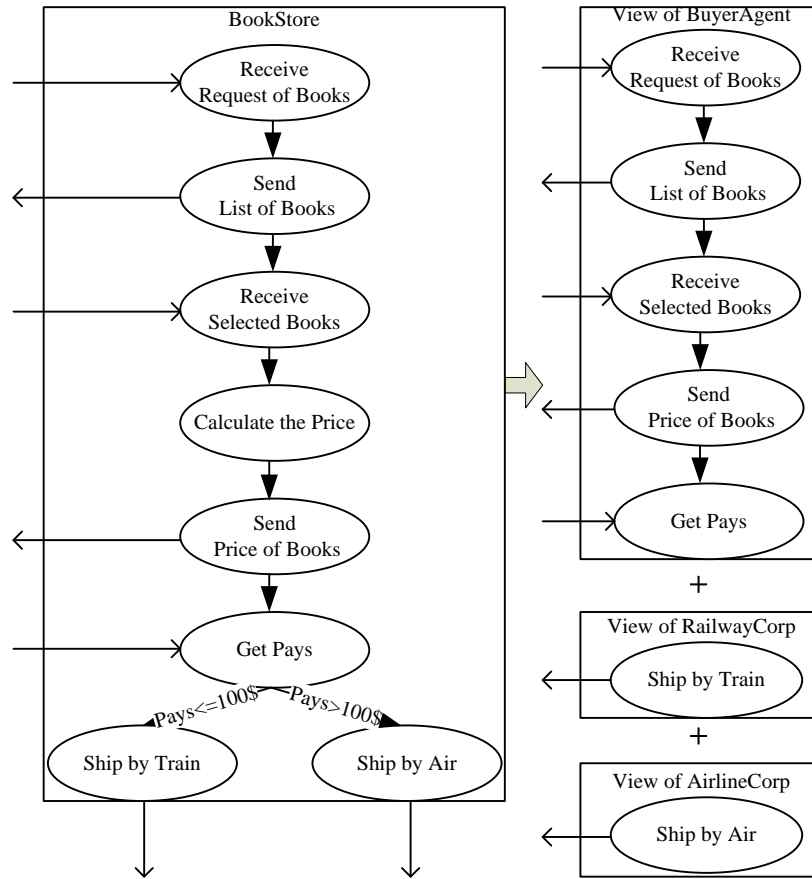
BookStore

Receive Request of Books

Send List of Books

Receive Selected Books

Calculate the Price

Send Price of Books

Get Pays

Pays<=100$

Pays>100$

Ship by Train

Ship by Air

View of BuyerAgent

Receive Request of Books

Send List of Books

Receive Selected Books

Send Price of Books

Get Pays

+

View of RailwayCorp

Ship by Train

+

View of AirlineCorp

Ship by Air